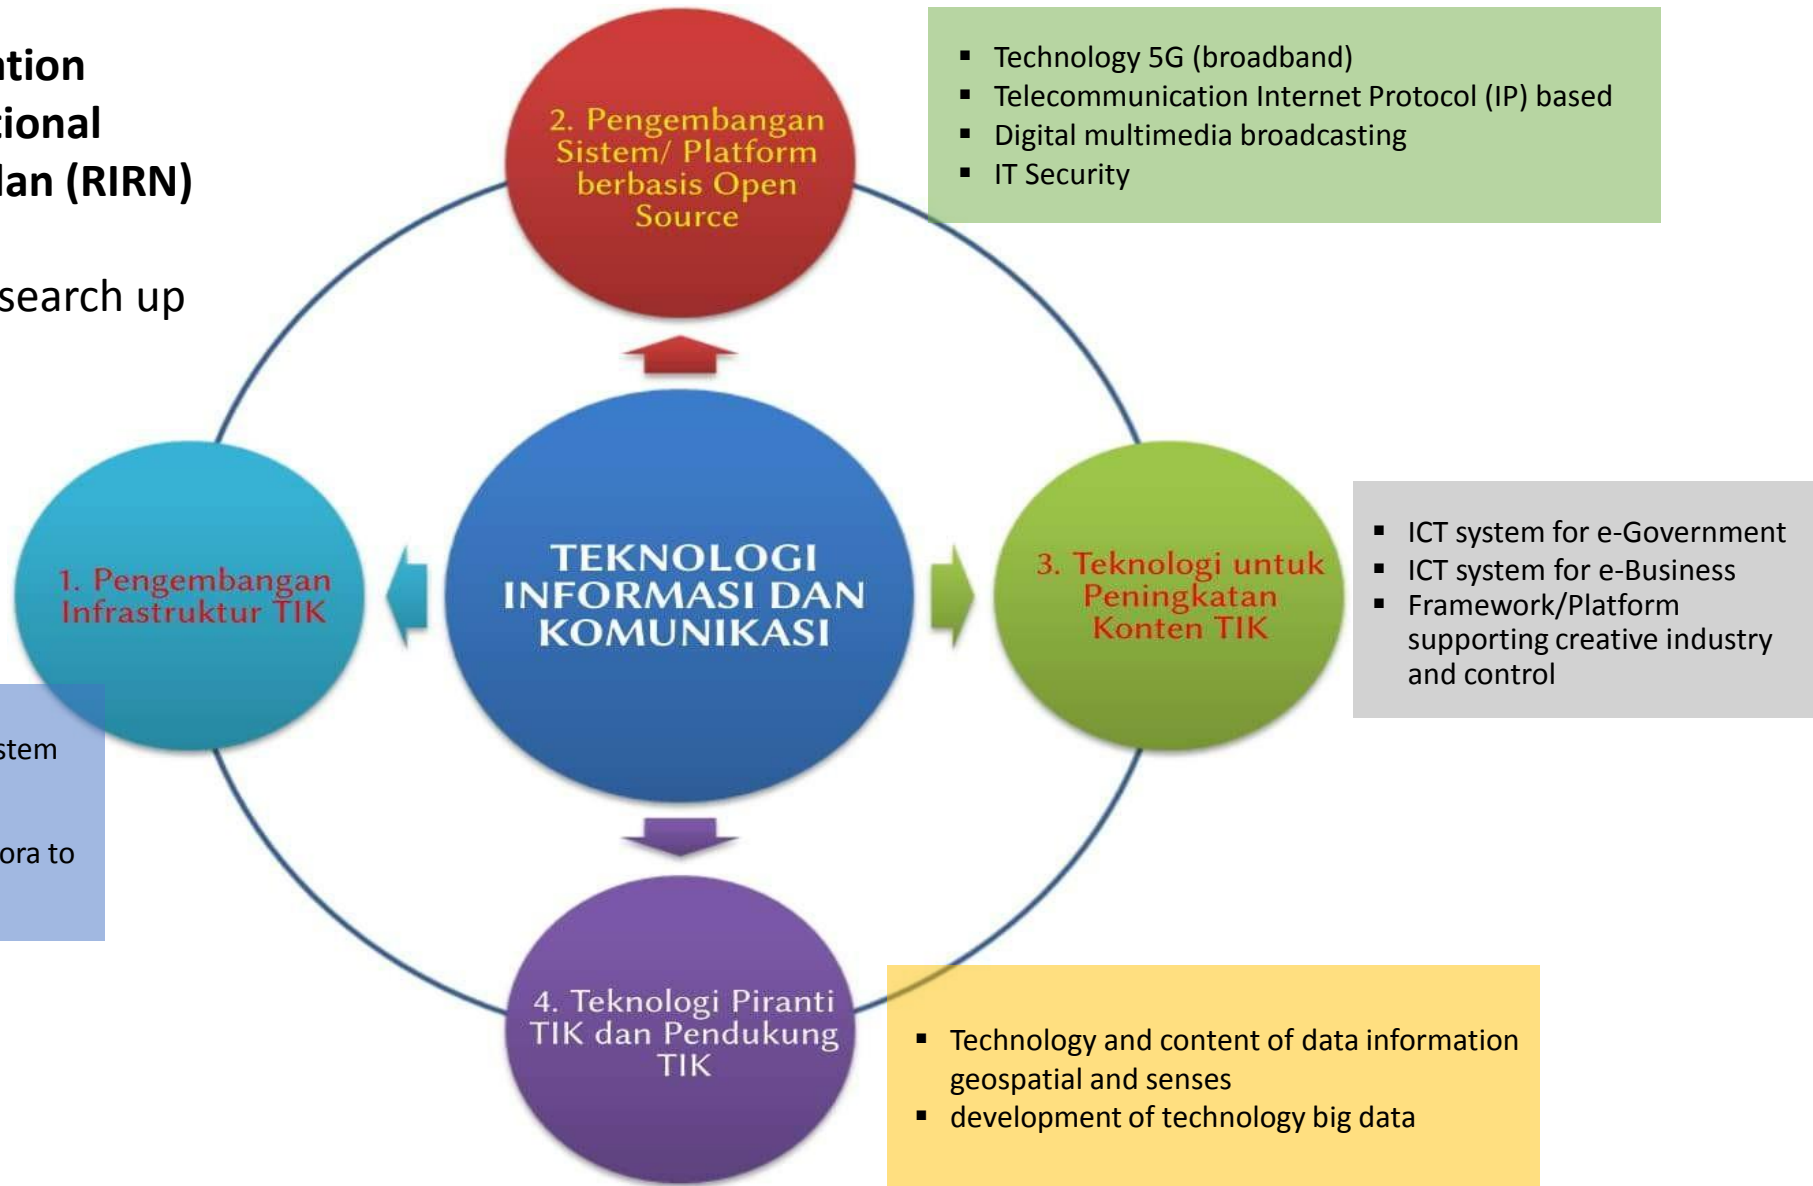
tion
ional
lan (RIRN)

search up

2. Pengembangan Sistem/ Platform berbasis Open Source

- Technology 5G (broadband)
- Telecommunication Internet Protocol (IP) based
- Digital multimedia broadcasting
- IT Security

1. Pengembangan Infrastruktur TIK

TEKNOLOGI INFORMASI DAN KOMUNIKASI

3. Teknologi untuk Peningkatan Konten TIK

- ICT system for e-Government
- ICT system for e-Business
- Framework/Platform supporting creative industry and control

stem

ora to

4. Teknologi Piranti TIK dan Pendukung TIK

- Technology and content of data information geospatial and senses
- development of technology big data